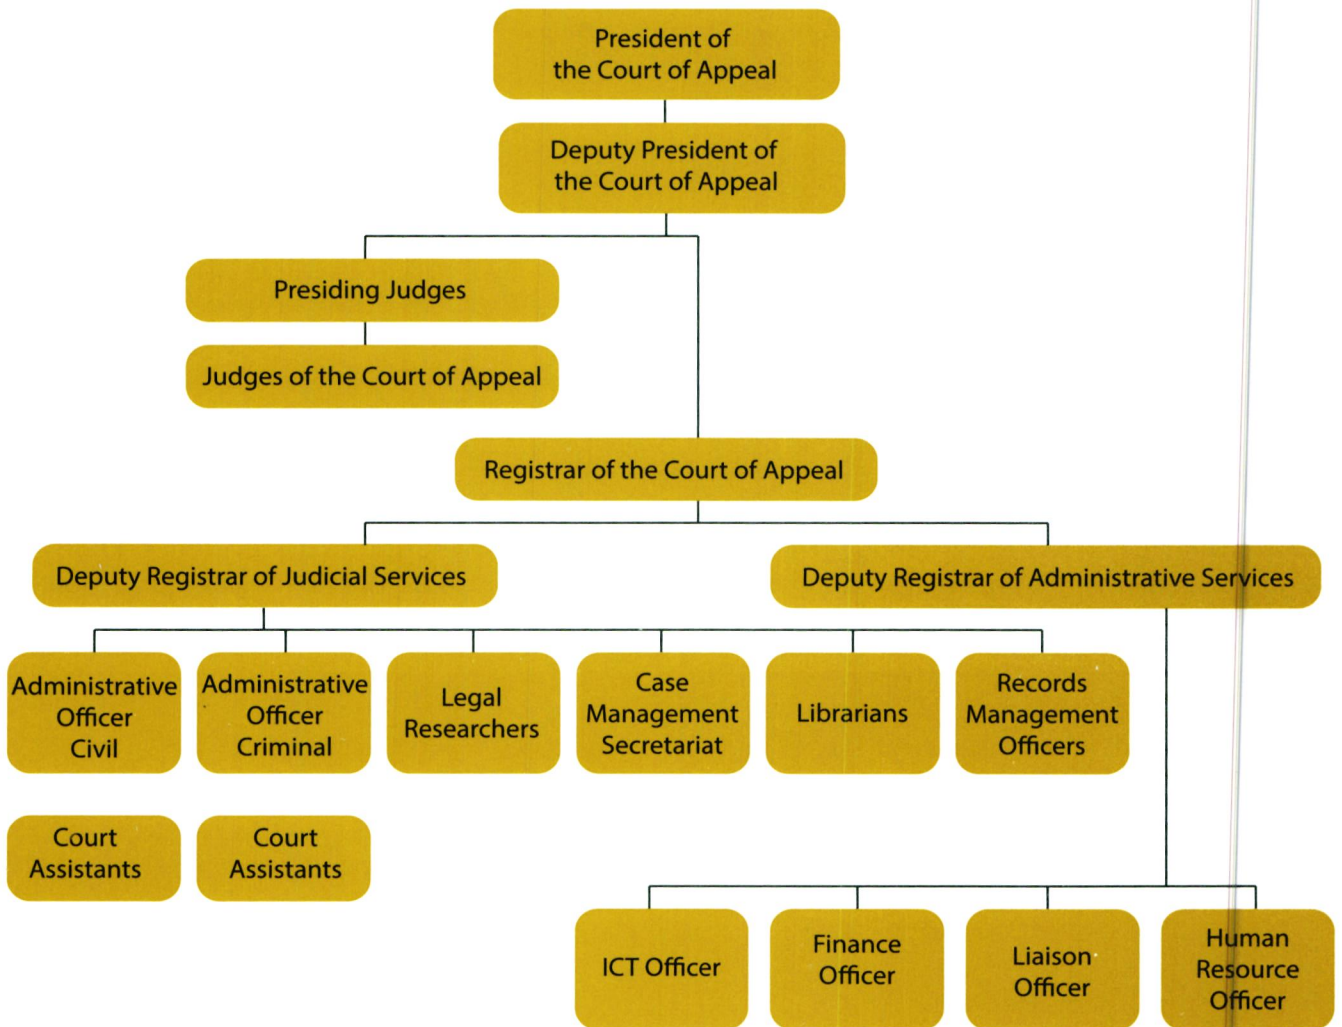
President of the Court of Appeal

Deputy President of the Court of Appeal

Presiding Judges

Judges of the Court of Appeal

Registrar of the Court of Appeal

Deputy Registrar of Judicial Services

Deputy Registrar of Administrative Services

Administrative Officer Civil

Administrative Officer Criminal

Legal Researchers

Case Management Secretariat

Librarians

Records Management Officers

Court Assistants

Court Assistants

ICT Officer

Finance Officer

Liaison Officer

Human Resource Officer